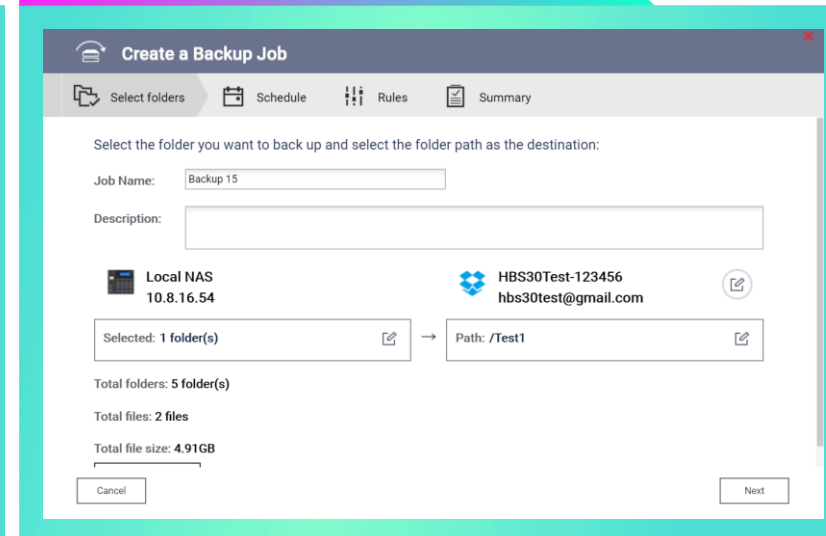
Create a Backup Job

Select folders
Schedule
Rules
Summary

Select the folder you want to back up and select the folder path as the destination:

Job Name: Backup 15

Description:

Local NAS
10.8.16.54

HBS30Test-123456
hbs30test@gmail.com

Selected: 1 folder(s)

Path: /Test1

Total folders: 5 folder(s)

Total files: 2 files

Total file size: 4.91GB

Cancel

Next